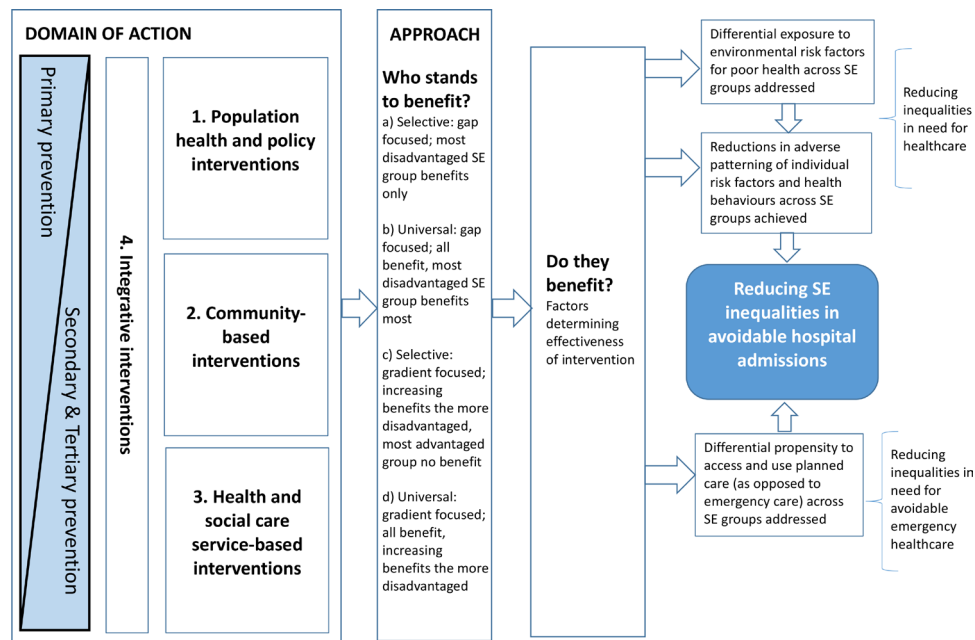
DOMAIN OF ACTION

Primary prevention

Secondary & Tertiary prevention

4. Integrative interventions

1. Population health and policy interventions

2. Community-based interventions

3. Health and social care service-based interventions

APPROACH

Who stands to benefit?

a) Selective: gap focused; most disadvantaged SE group benefits only

b) Universal: gap focused; all benefit, most disadvantaged SE group benefits most

c) Selective: gradient focused; increasing benefits the more disadvantaged, most advantaged group no benefit

d) Universal: gradient focused; all benefit, increasing benefits the more disadvantaged

Do they benefit?

Factors determining effectiveness of intervention

Differential exposure to environmental risk factors for poor health across SE groups addressed

Reductions in adverse patterning of individual risk factors and health behaviours across SE groups achieved

Reducing inequalities in need for healthcare

Reducing SE inequalities in avoidable hospital admissions

Differential propensity to access and use planned care (as opposed to emergency care) across SE groups addressed

Reducing inequalities in need for avoidable emergency healthcare